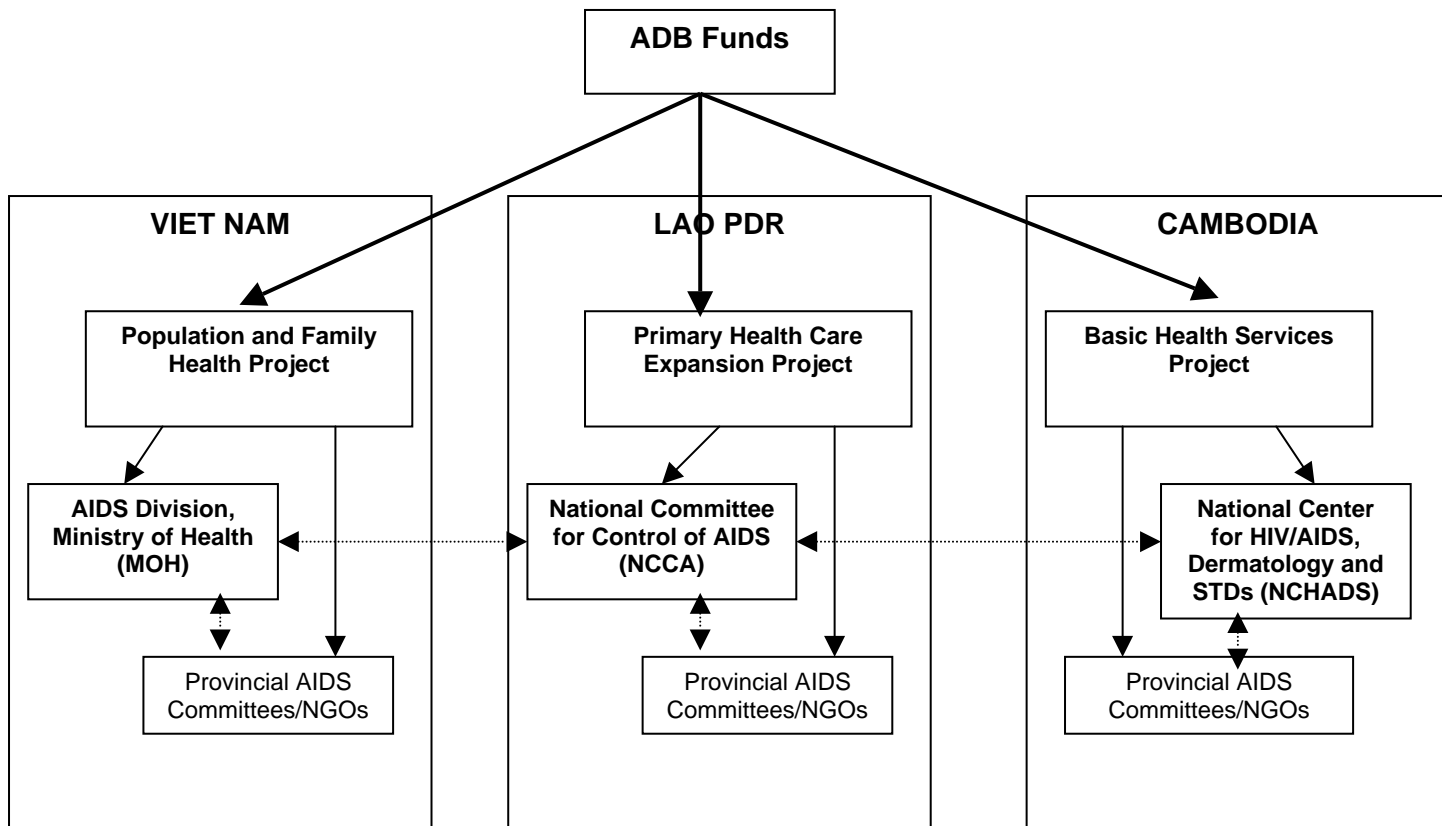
ADB Funds

VIET NAM

Population and Family Health Project

AIDS Division, Ministry of Health (MOH)

Provincial AIDS Committees/NGOs

LAO PDR

Primary Health Care Expansion Project

National Committee for Control of AIDS (NCCA)

Provincial AIDS Committees/NGOs

CAMBODIA

Basic Health Services Project

National Center for HIV/AIDS, Dermatology and STDs (NCHADS)

Provincial AIDS Committees/NGOs